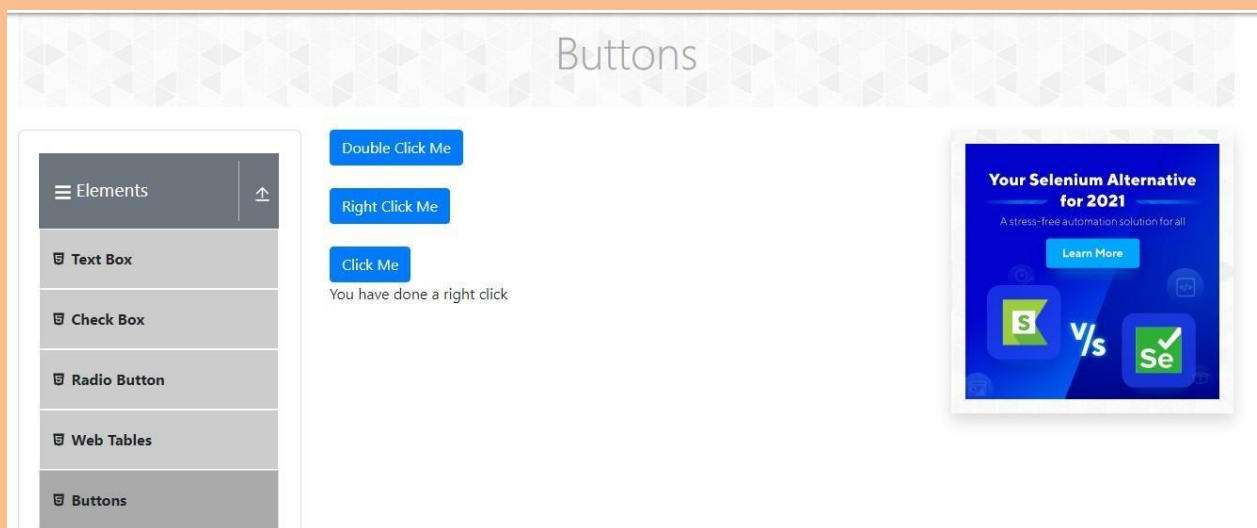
Buttons

Elements

Text Box

Check Box

Radio Button

Web Tables

Buttons

Double Click Me

Right Click Me

Click Me

You have done a right click

Your Selenium Alternative for 2021

A stress-free automation solution for all

Learn More

S V/s Se